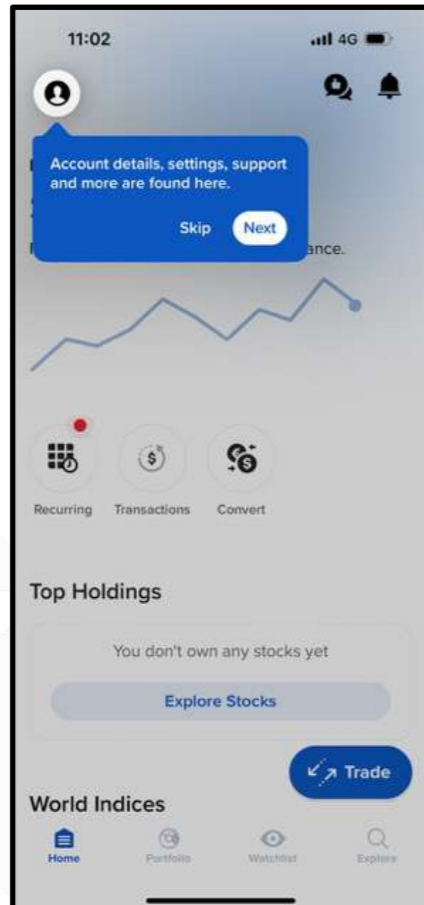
11:02

4G

Account details, settings, support and more are found here.

Skip Next

ance.

Recurring Transactions Convert

Top Holdings

You don't own any stocks yet

Explore Stocks

Trade

World Indices

Home Portfolio Watchlist Explore